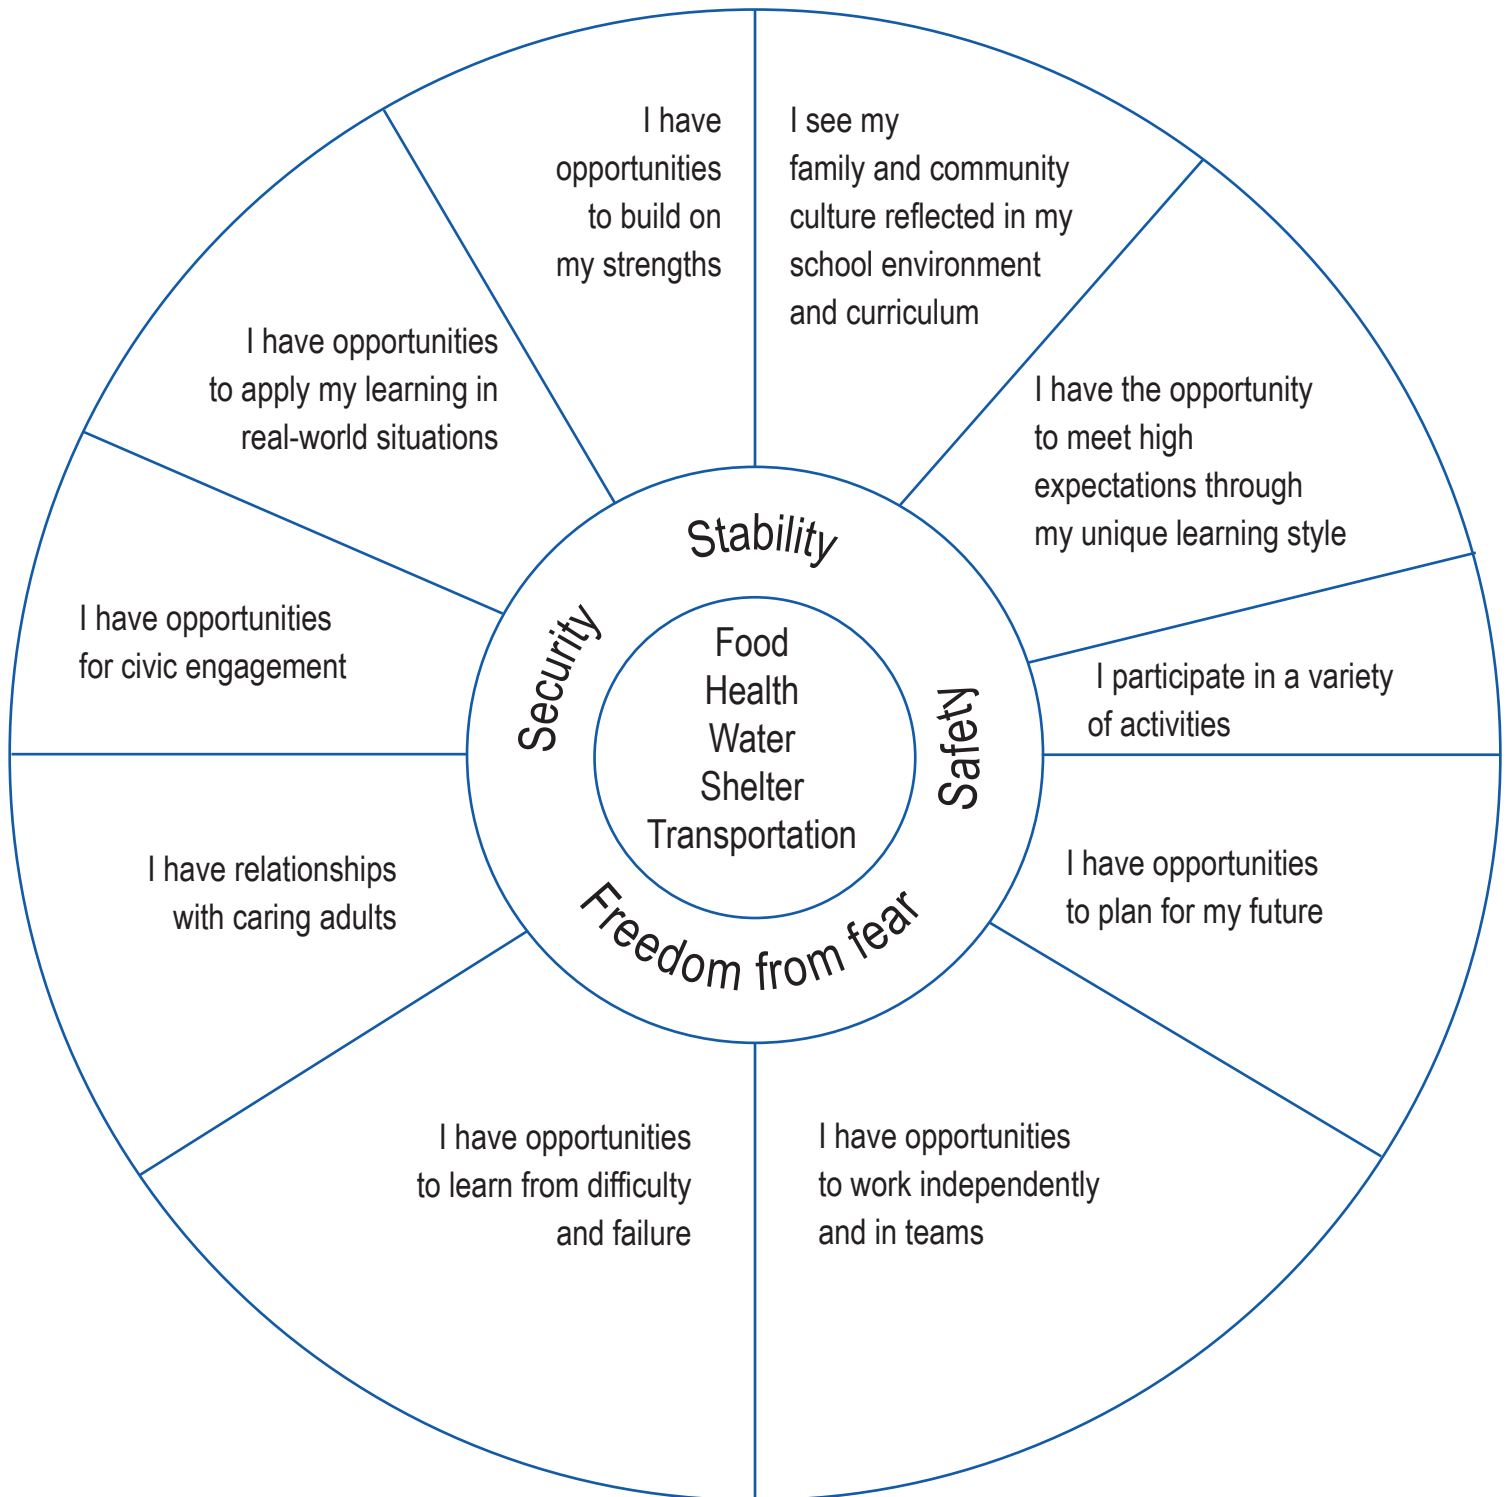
I have opportunities to build on my strengths

I see my family and community culture reflected in my school environment and curriculum

I have opportunities to apply my learning in real-world situations

I have the opportunity to meet high expectations through my unique learning style

I have opportunities for civic engagement

I participate in a variety of activities

I have relationships with caring adults

I have opportunities to plan for my future

I have opportunities to learn from difficulty and failure

I have opportunities to work independently and in teams

Stability

Security

Safety

Freedom from fear

Food
Health
Water
Shelter
Transportation